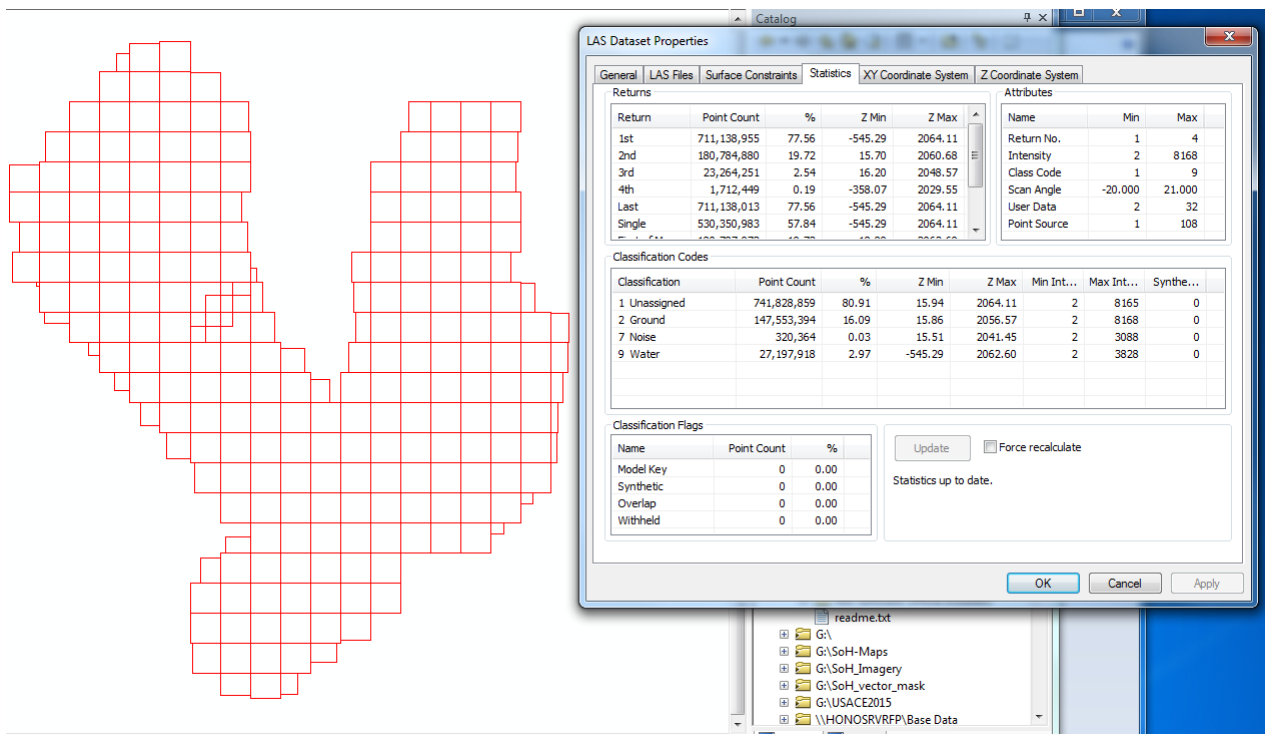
Catalog

LAS Dataset Properties

General | LAS Files | Surface Constraints | Statistics | XY Coordinate System | Z Coordinate System

Returns

| Return | Point Count | % | Z Min | Z Max |
|---|---|---|---|---|
| 1st | 711,138,955 | 77.56 | -545.29 | 2064.11 |
| 2nd | 180,784,880 | 19.72 | 15.70 | 2060.68 |
| 3rd | 23,264,251 | 2.54 | 16.20 | 2048.57 |
| 4th | 1,712,449 | 0.19 | -358.07 | 2029.55 |
| Last | 711,138,013 | 77.56 | -545.29 | 2064.11 |
| Single | 530,350,983 | 57.84 | -545.29 | 2064.11 |

Attributes

| Name | Min | Max |
|---|---|---|
| Return No. | 1 | 4 |
| Intensity | 2 | 8168 |
| Class Code | 1 | 9 |
| Scan Angle | -20.000 | 21.000 |
| User Data | 2 | 32 |
| Point Source | 1 | 108 |

Classification Codes

| Classification | Point Count | % | Z Min | Z Max | Min Int... | Max Int... | Synthe... |
|---|---|---|---|---|---|---|---|
| 1 Unassigned | 741,828,859 | 80.91 | 15.94 | 2064.11 | 2 | 8165 | 0 |
| 2 Ground | 147,553,394 | 16.09 | 15.86 | 2056.57 | 2 | 8168 | 0 |
| 7 Noise | 320,364 | 0.03 | 15.51 | 2041.45 | 2 | 3088 | 0 |
| 9 Water | 27,197,918 | 2.97 | -545.29 | 2062.60 | 2 | 3828 | 0 |

Classification Flags

| Name | Point Count | % |
|---|---|---|
| Model Key | 0 | 0.00 |
| Synthetic | 0 | 0.00 |
| Overlap | 0 | 0.00 |
| Withheld | 0 | 0.00 |

Update
Force recalculate

Statistics up to date.

OK Cancel Apply

readme.txt
G:\
G:\SoH-Maps
G:\SoH_Imagery
G:\SoH_vector_mask
G:\USACE2015
\\HONOSRVRFP\Base Data